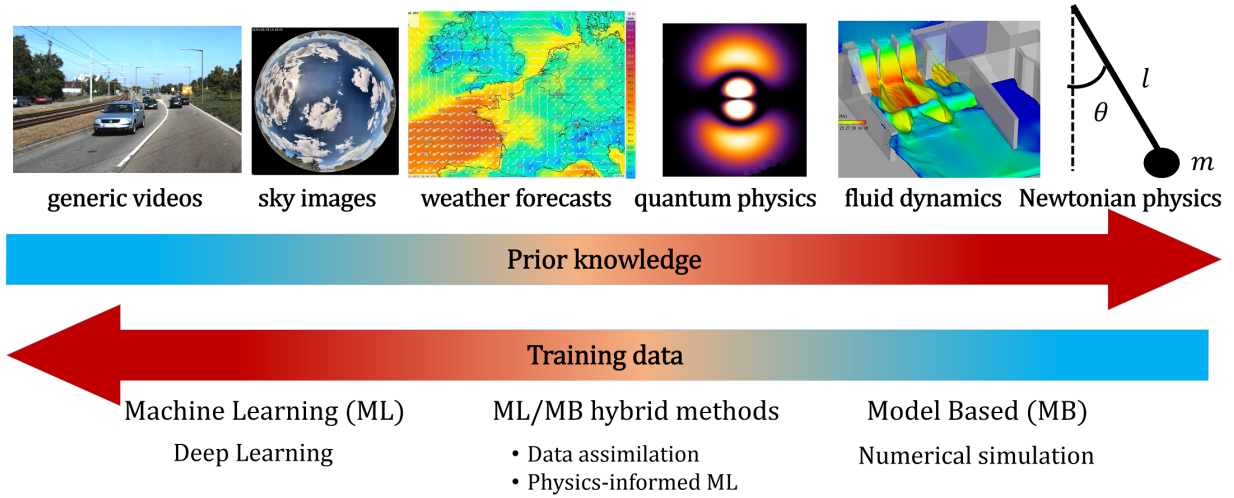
$l$
$\theta$
$m$

generic videos sky images weather forecasts quantum physics fluid dynamics Newtonian physics

Prior knowledge

Training data

Machine Learning (ML)
Deep Learning

ML/MB hybrid methods
• Data assimilation
• Physics-informed ML

Model Based (MB)
Numerical simulation